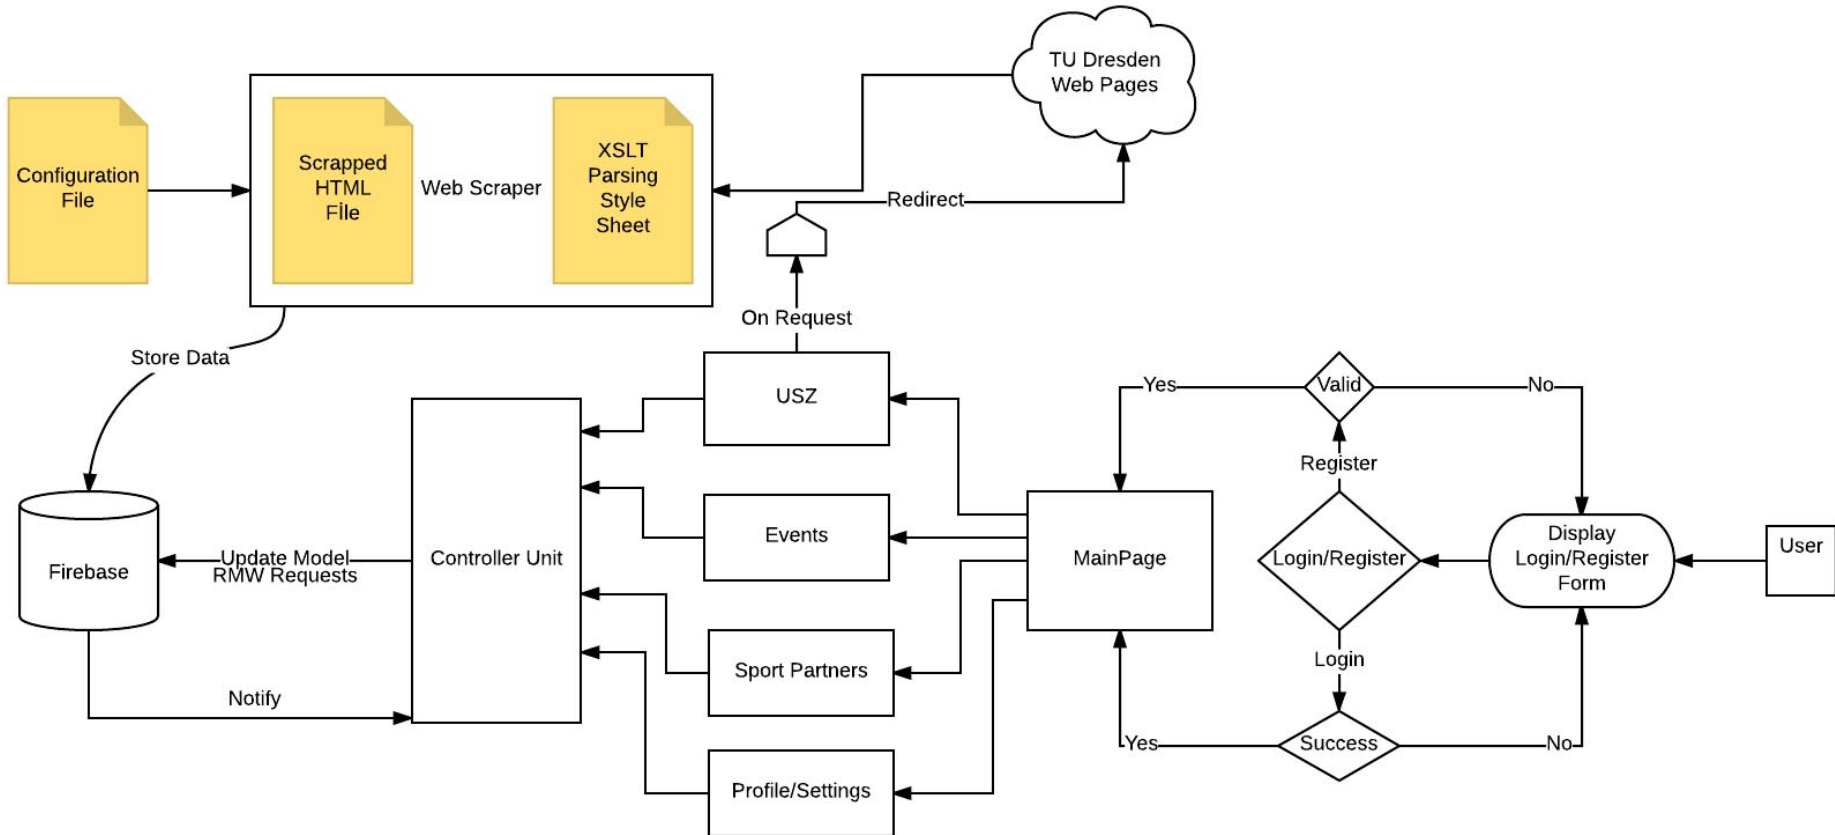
TU Dresden Web Pages

Configuration File

Scrapped HTML File

Web Scraper

XSLT Parsing Style Sheet

Redirect

On Request

Store Data

USZ

Yes

Valid

No

Register

Firebase

Update Model RMW Requests

Controller Unit

Events

MainPage

Login/Register

Display Login/Register Form

User

Sport Partners

Login

Notify

Yes

Success

No

Profile/Settings